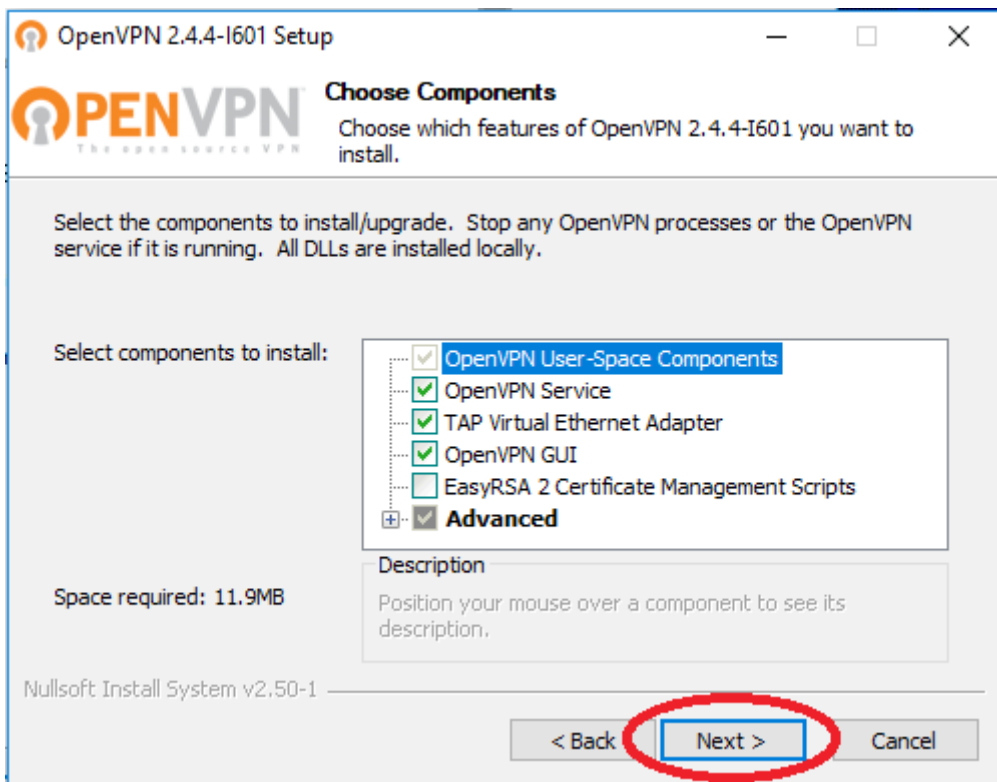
OpenVPN 2.4.4-I601 Setup

OPENVPN
The open source VPN

Choose Components
Choose which features of OpenVPN 2.4.4-I601 you want to install.

Select the components to install/upgrade. Stop any OpenVPN processes or the OpenVPN service if it is running. All DLLs are installed locally.

Select components to install:

OpenVPN User-Space Components
OpenVPN Service
TAP Virtual Ethernet Adapter
OpenVPN GUI
EasyRSA 2 Certificate Management Scripts
Advanced

Space required: 11.9MB

Description
Position your mouse over a component to see its description.

Nullsoft Install System v2.50-1

< Back
Next >
Cancel